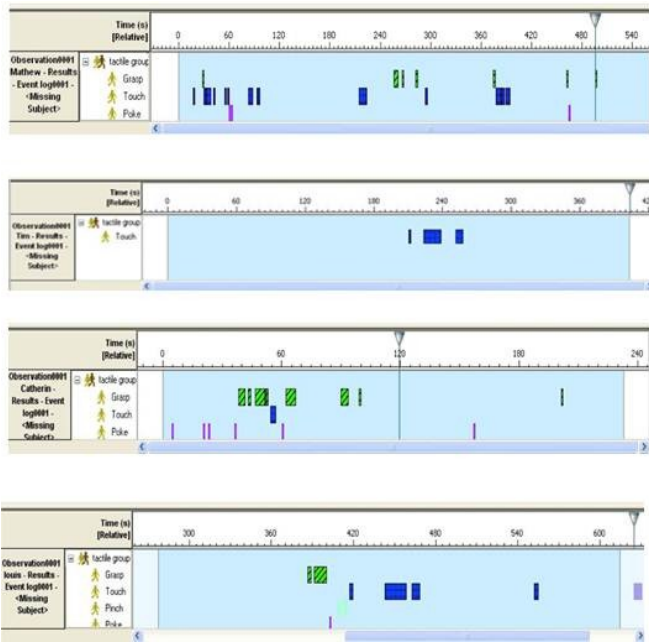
Time (s) [Relative]
0 60 120 180 240 300 360 420 480 540

Observation0001 Mathew - Results - Event log0001 - <Missing Subject>
tactile group
Grasp
Touch
Poke

Time (s) [Relative]
0 60 120 180 240 300 360 42

Observation0001 Tim - Results - Event log0001 - <Missing Subject>
tactile group
Touch

Time (s) [Relative]
0 60 120 180 240

Observation0001 Catherin - Results - Event log0001 - <Missing Subject>
tactile group
Grasp
Touch
Poke

Time (s) [Relative]
300 360 420 480 540 600

Observation0001 louis - Results - Event log0001 - <Missing Subject>
tactile group
Grasp
Touch
Pinch
Poke